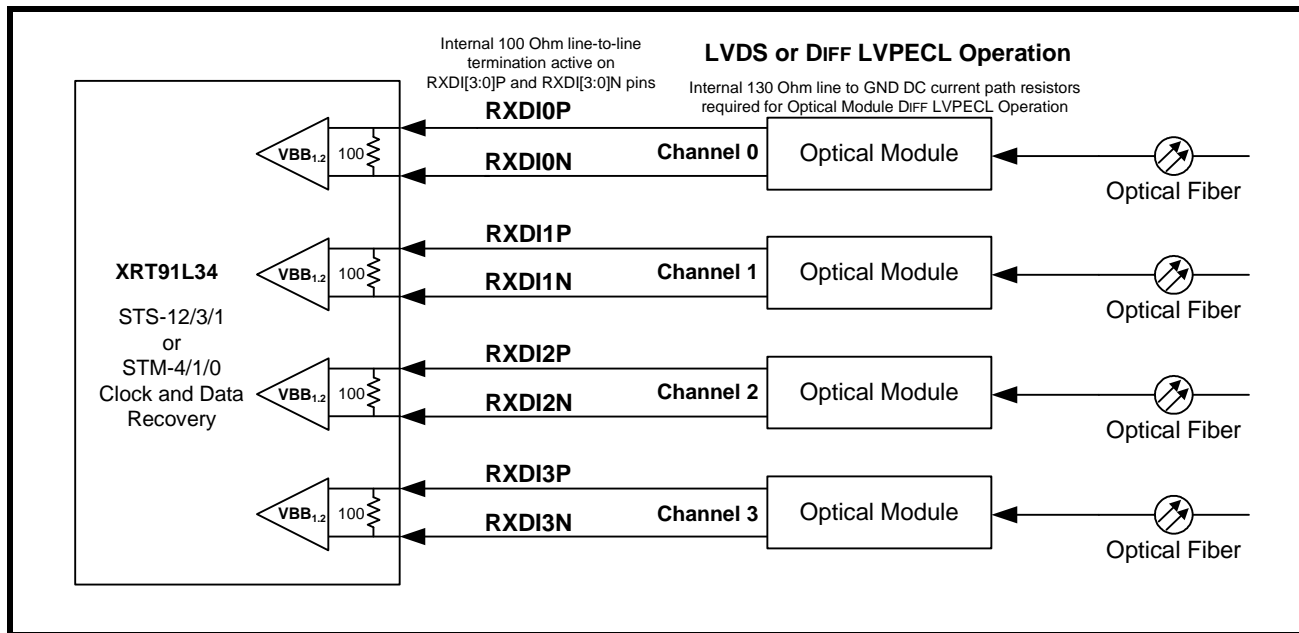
Internal 100 Ohm line-to-line termination active on RXDI[3:0]P and RXDI[3:0]N pins

LVDS or DIFF LVPECL Operation

Internal 130 Ohm line to GND DC current path resistors required for Optical Module DIFF LVPECL Operation

XRT91L34

STS-12/3/1
or
STM-4/1/0
Clock and Data Recovery

$VBB_{1.2}$ 100
RXDI0P
RXDI0N
Channel 0
Optical Module
Optical Fiber

$VBB_{1.2}$ 100
RXDI1P
RXDI1N
Channel 1
Optical Module
Optical Fiber

$VBB_{1.2}$ 100
RXDI2P
RXDI2N
Channel 2
Optical Module
Optical Fiber

$VBB_{1.2}$ 100
RXDI3P
RXDI3N
Channel 3
Optical Module
Optical Fiber